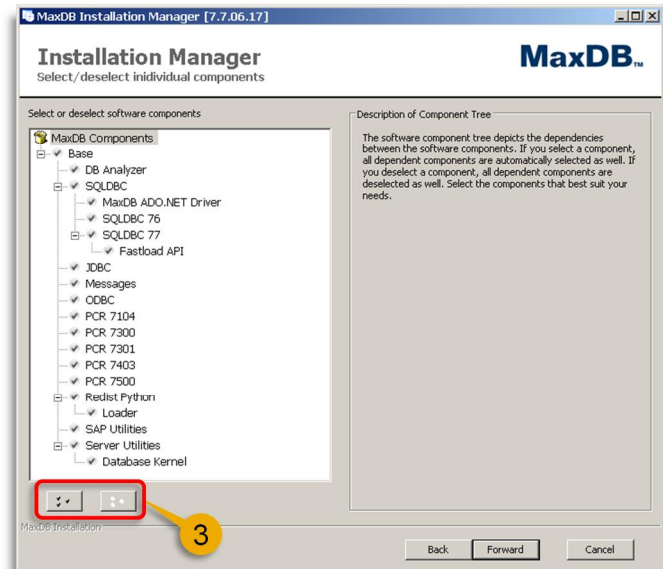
MaxDB Installation Manager [7.7.06.17]

Installation Manager
Select/deselect inidividual components

MaxDB™

Select or deselect software components

MaxDB Components
Base
DB Analyzer
SQLDBC
MaxDB ADO.NET Driver
SQLDBC 76
SQLDBC 77
Fastload API
JDBC
Messages
ODBC
PCR 7104
PCR 7300
PCR 7301
PCR 7403
PCR 7500
Redist Python
Loader
SAP Utilities
Server Utilities
Database Kernel

Description of Component Tree

The software component tree depicts the dependencies between the software components. If you select a component, all dependent components are automatically selected as well. If you deselect a component, all dependent components are deselected as well. Select the components that best suit your needs.

MaxDB Installation

3

Back
Forward
Cancel